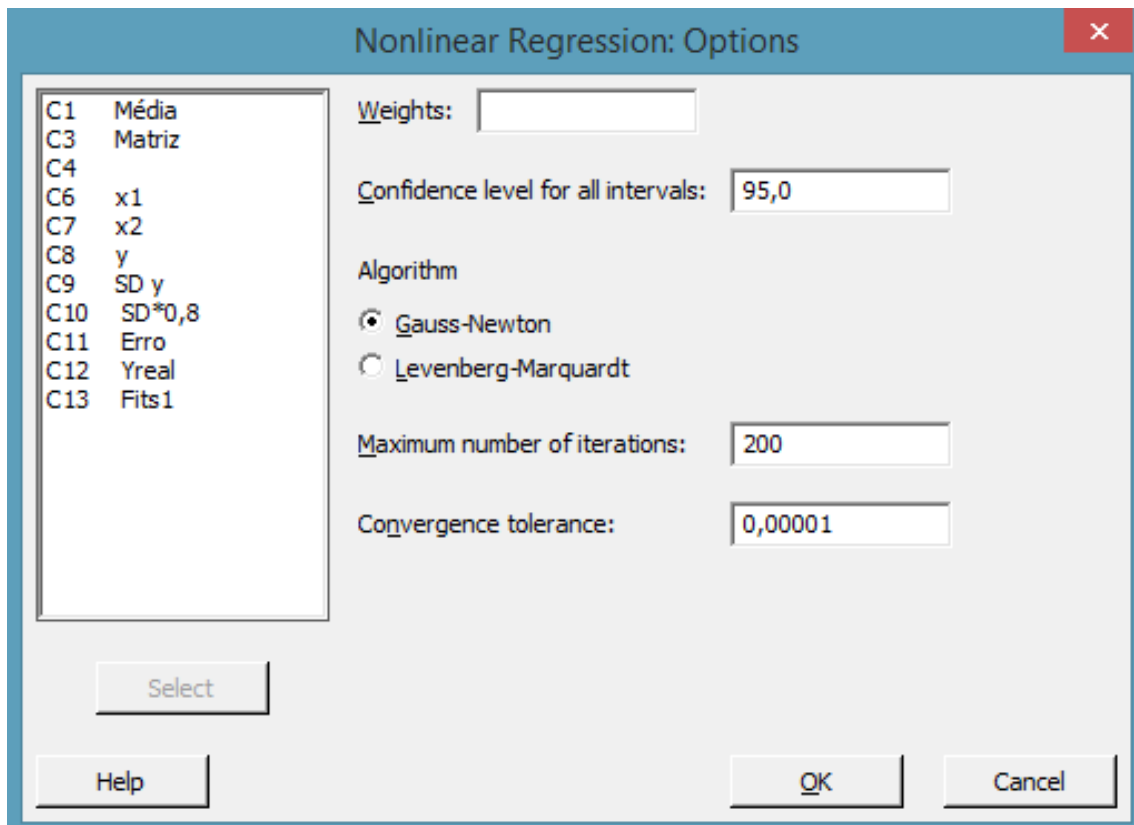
Nonlinear Regression: Options

C1 Média
C3 Matriz
C4
C6 x1
C7 x2
C8 y
C9 SD y
C10 SD*0,8
C11 Erro
C12 Yreal
C13 Fits1

Weights:

Confidence level for all intervals: 95,0

Algorithm

Gauss-Newton

Levenberg-Marquardt

Maximum number of iterations: 200

Convergence tolerance: 0,00001

Select

Help

OK

Cancel